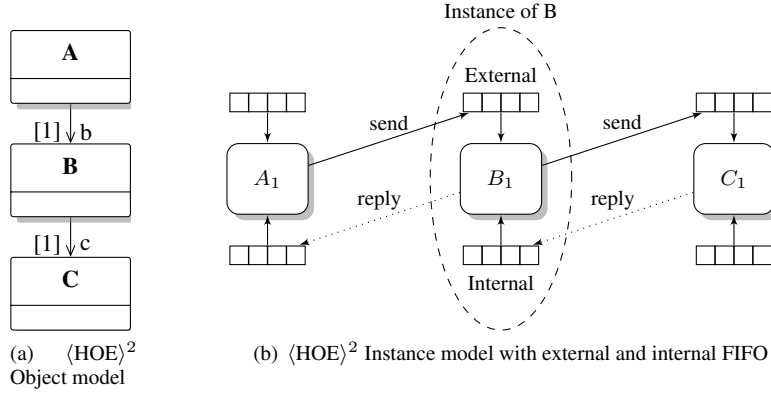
A

[1] b

B

[1] c

C

(a) $\langle\text{HOE}\rangle^2$ Object model

Instance of B

External

send

send

$A_1$

$B_1$

$C_1$

reply

reply

Internal

(b) $\langle\text{HOE}\rangle^2$ Instance model with external and internal FIFO